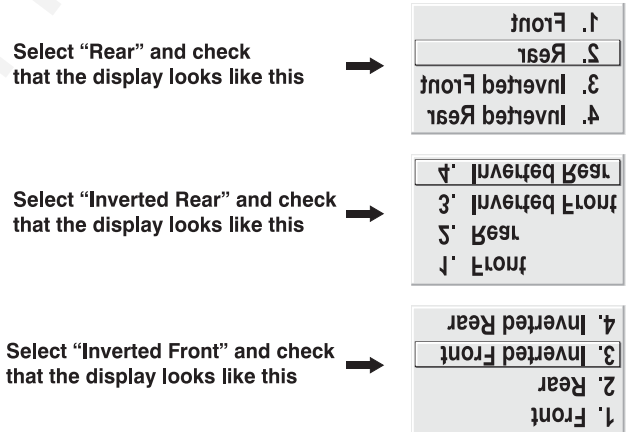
Select "Rear" and check that the display looks like this

1. Front
2. Rear
3. Inverted Front
4. Inverted Rear

Select "Inverted Rear" and check that the display looks like this

4. Inverted Rear
3. Inverted Front
2. Rear
1. Front

Select "Inverted Front" and check that the display looks like this

4. Inverted Rear
3. Inverted Front
2. Rear
1. Front